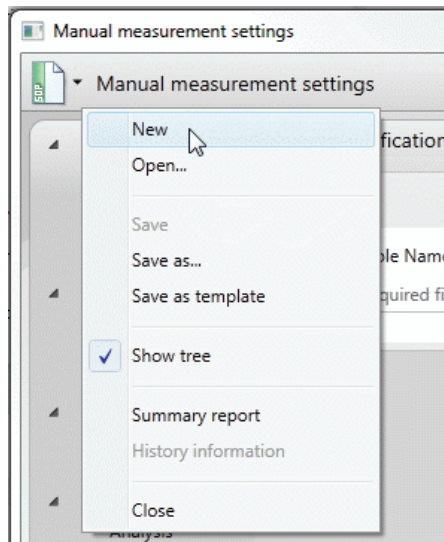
Manual measurement settings

SOP Manual measurement settings

New
Open...

Save
Save as...
Save as template

✓ Show tree

Summary report
History information

Close

fication

le Nam

quired fi

Analysis